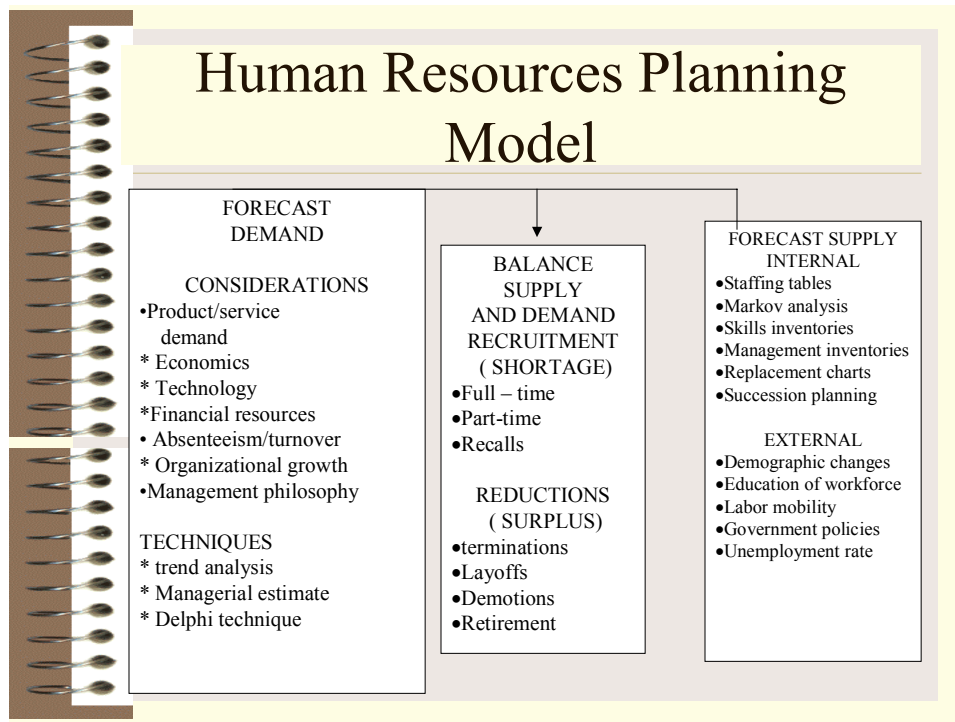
Human Resources Planning Model

FORECAST DEMAND

CONSIDERATIONS
•Product/service demand
* Economics
* Technology
*Financial resources
• Absenteeism/turnover
* Organizational growth
•Management philosophy

TECHNIQUES
* trend analysis
* Managerial estimate
* Delphi technique

BALANCE SUPPLY AND DEMAND
RECRUITMENT ( SHORTAGE)
•Full – time
•Part-time
•Recalls

REDUCTIONS ( SURPLUS)
•terminations
•Layoffs
•Demotions
•Retirement

FORECAST SUPPLY
INTERNAL
•Staffing tables
•Markov analysis
•Skills inventories
•Management inventories
•Replacement charts
•Succession planning

EXTERNAL
•Demographic changes
•Education of workforce
•Labor mobility
•Government policies
•Unemployment rate